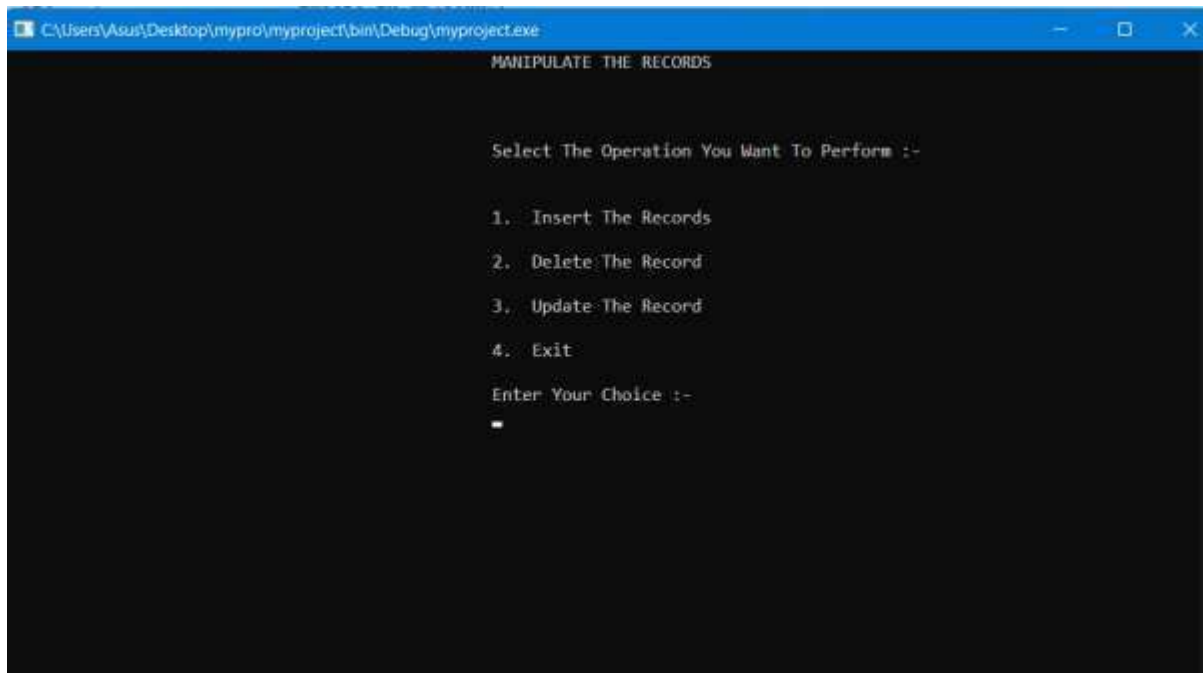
C:\Users\Asus\Desktop\mypro\myproject\bin\Debug\myproject.exe

MANIPULATE THE RECORDS

Select The Operation You Want To Perform :-

1. Insert The Records

2. Delete The Record

3. Update The Record

4. Exit

Enter Your Choice :-